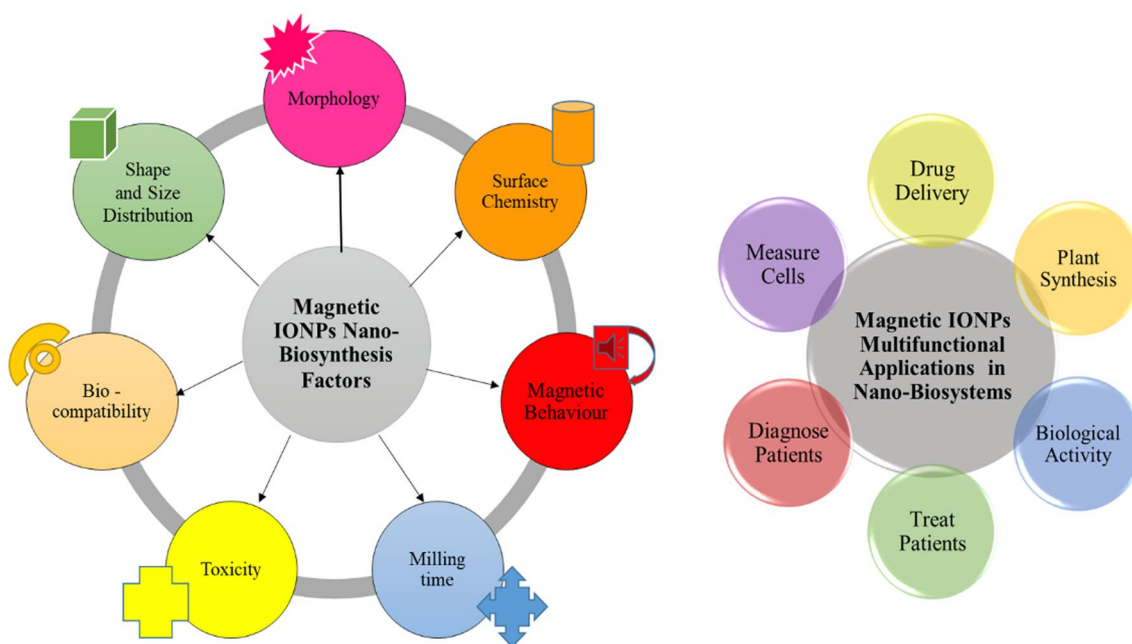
Morphology

Shape and Size Distribution

Surface Chemistry

Magnetic IONPs Nano-Biosynthesis Factors

Bio - compatibility

Magnetic Behaviour

Toxicity

Milling time

Drug Delivery

Measure Cells

Plant Synthesis

Magnetic IONPs Multifunctional Applications in Nano-Biosystems

Diagnose Patients

Biological Activity

Treat Patients